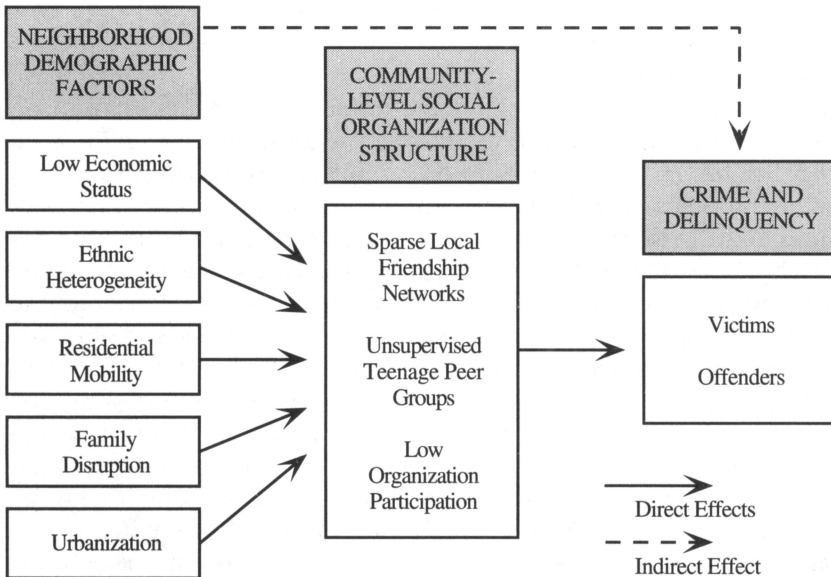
NEIGHBORHOOD DEMOGRAPHIC FACTORS

Low Economic Status

Ethnic Heterogeneity

Residential Mobility

Family Disruption

Urbanization

COMMUNITY-LEVEL SOCIAL ORGANIZATION STRUCTURE

Sparse Local Friendship Networks

Unsupervised Teenage Peer Groups

Low Organization Participation

CRIME AND DELINQUENCY

Victims

Offenders

Direct Effects

Indirect Effect